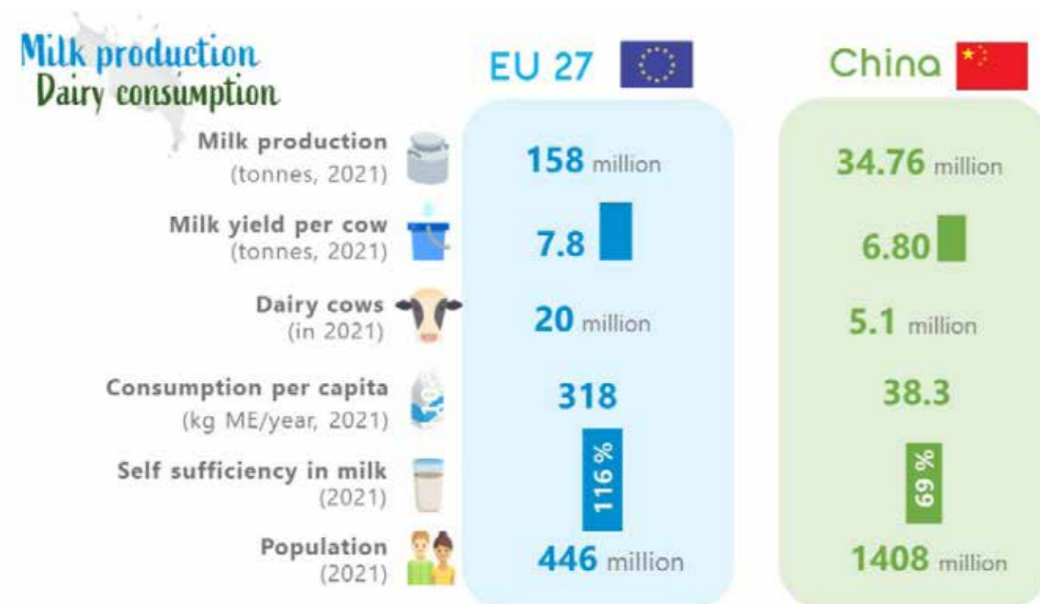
Milk production
Dairy consumption

| | EU 27 | China |
|---|---|---|
| Milk production (tonnes, 2021) | 158 million | 34.76 million |
| Milk yield per cow (tonnes, 2021) | 7.8 | 6.80 |
| Dairy cows (in 2021) | 20 million | 5.1 million |
| Consumption per capita (kg ME/year, 2021) | 318 | 38.3 |
| Self sufficiency in milk (2021) | 116 % | 69 % |
| Population (2021) | 446 million | 1408 million |